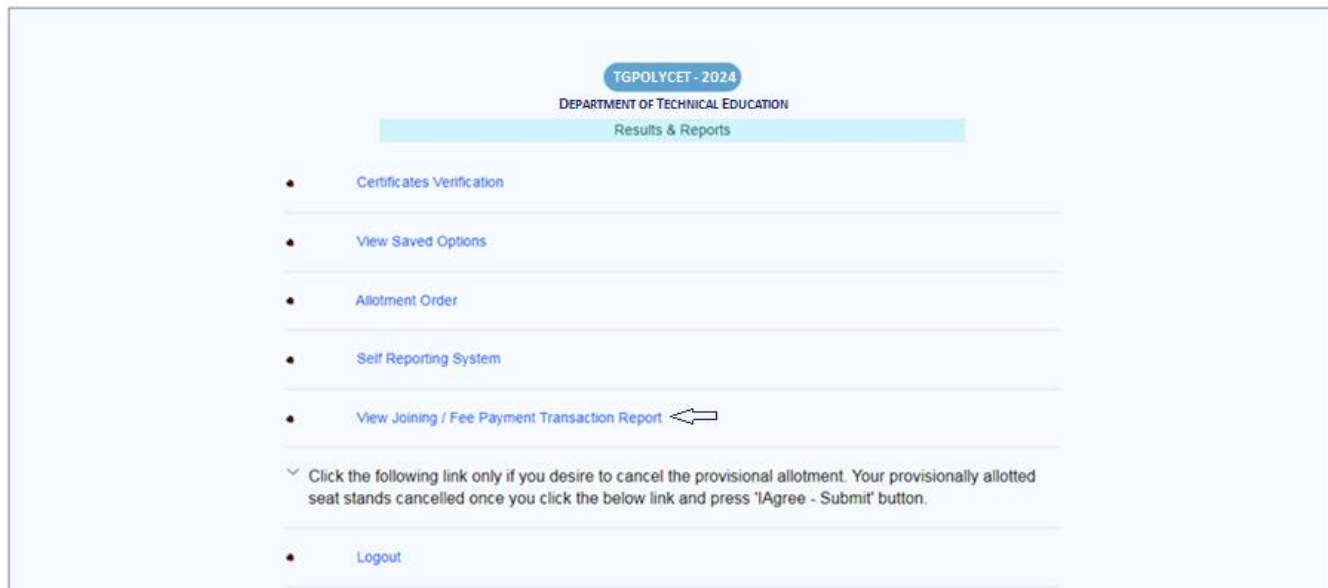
TGPOLYCET - 2024
DEPARTMENT OF TECHNICAL EDUCATION
Results & Reports

- Certificates Verification
- View Saved Options
- Allotment Order
- Self Reporting System
- View Joining / Fee Payment Transaction Report

Click the following link only if you desire to cancel the provisional allotment. Your provisionally allotted seat stands cancelled once you click the below link and press 'IAgree - Submit' button.

- Logout